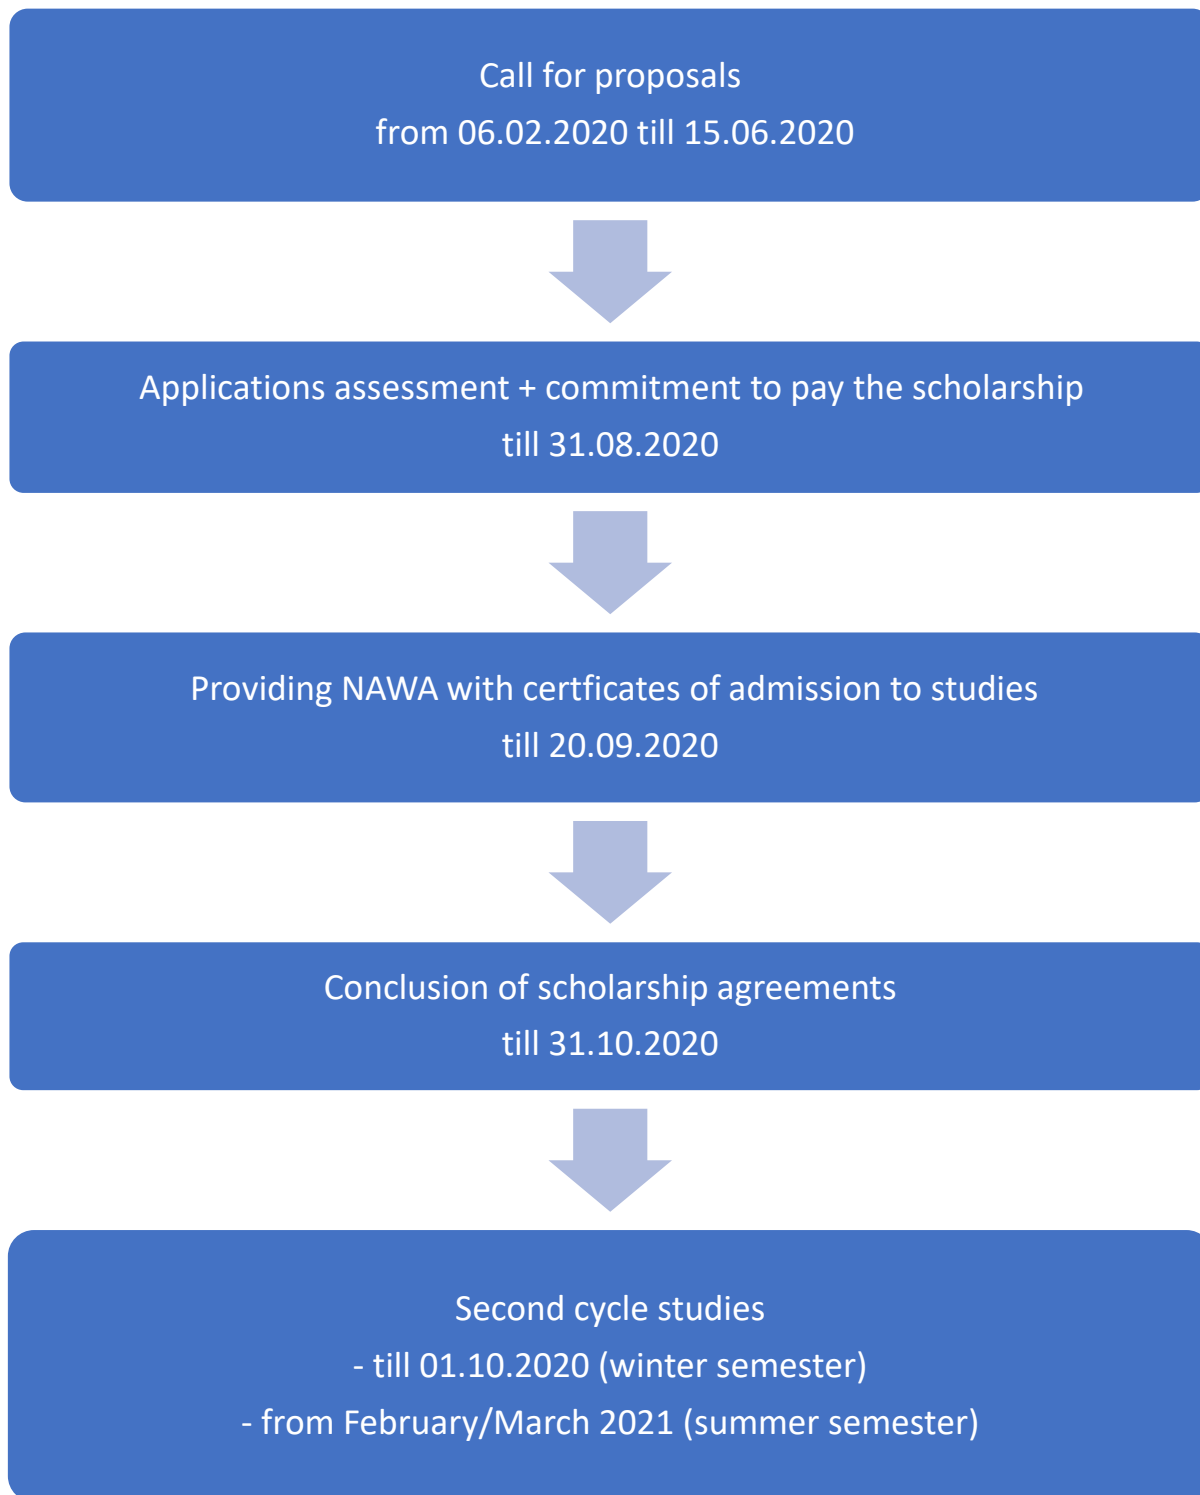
Call for proposals
from 06.02.2020 till 15.06.2020

Applications assessment + commitment to pay the scholarship
till 31.08.2020

Providing NAWA with certficates of admission to studies
till 20.09.2020

Conclusion of scholarship agreements
till 31.10.2020

Second cycle studies
- till 01.10.2020 (winter semester)
- from February/March 2021 (summer semester)